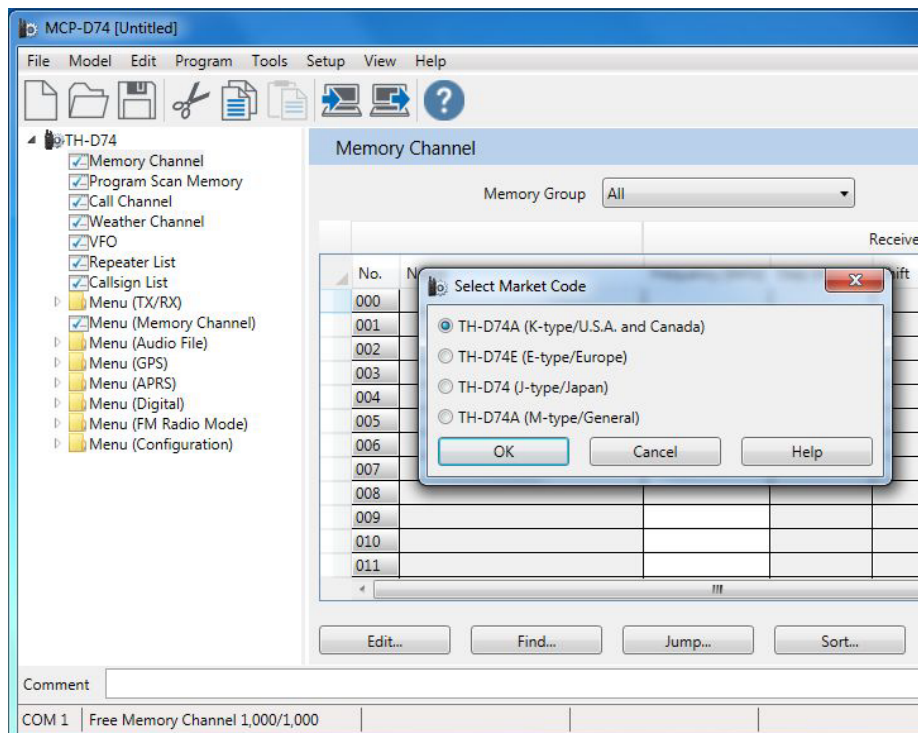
MCP-D74 [Untitled]

File Model Edit Program Tools Setup View Help

TH-D74
Memory Channel
Program Scan Memory
Call Channel
Weather Channel
VFO
Repeater List
Callsign List
Menu (TX/RX)
Menu (Memory Channel)
Menu (Audio File)
Menu (GPS)
Menu (APRS)
Menu (Digital)
Menu (FM Radio Mode)
Menu (Configuration)

Memory Channel

Memory Group All

Receive

No. N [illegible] ift

000
001
002
003
004
005
006
007
008
009
010
011

Select Market Code

TH-D74A (K-type/U.S.A. and Canada)
TH-D74E (E-type/Europe)
TH-D74 (J-type/Japan)
TH-D74A (M-type/General)

OK Cancel Help

Edit... Find... Jump... Sort...

Comment

COM 1 Free Memory Channel 1,000/1,000